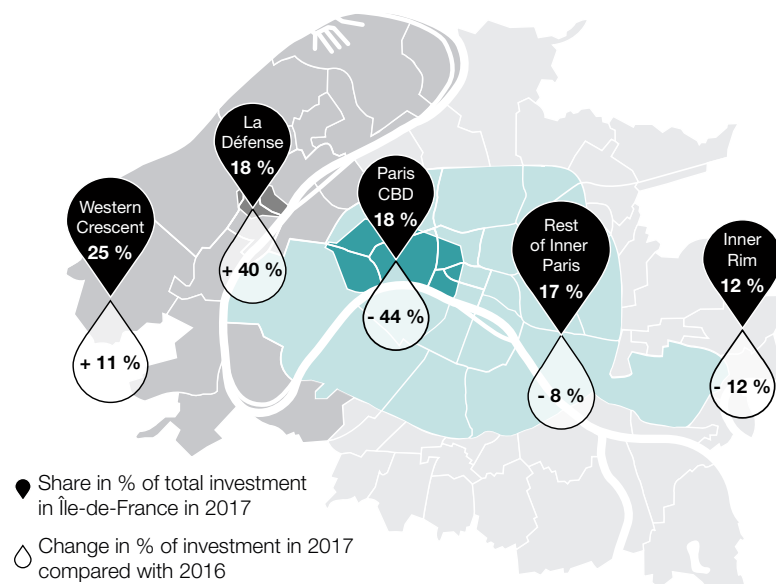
La Défense
18 %
+ 40 %

Western Crescent
25 %
+ 11 %

Paris CBD
18 %
- 44 %

Rest of Inner Paris
17 %
- 8 %

Inner Rim
12 %
- 12 %

Share in % of total investment in Île-de-France in 2017

Change in % of investment in 2017 compared with 2016